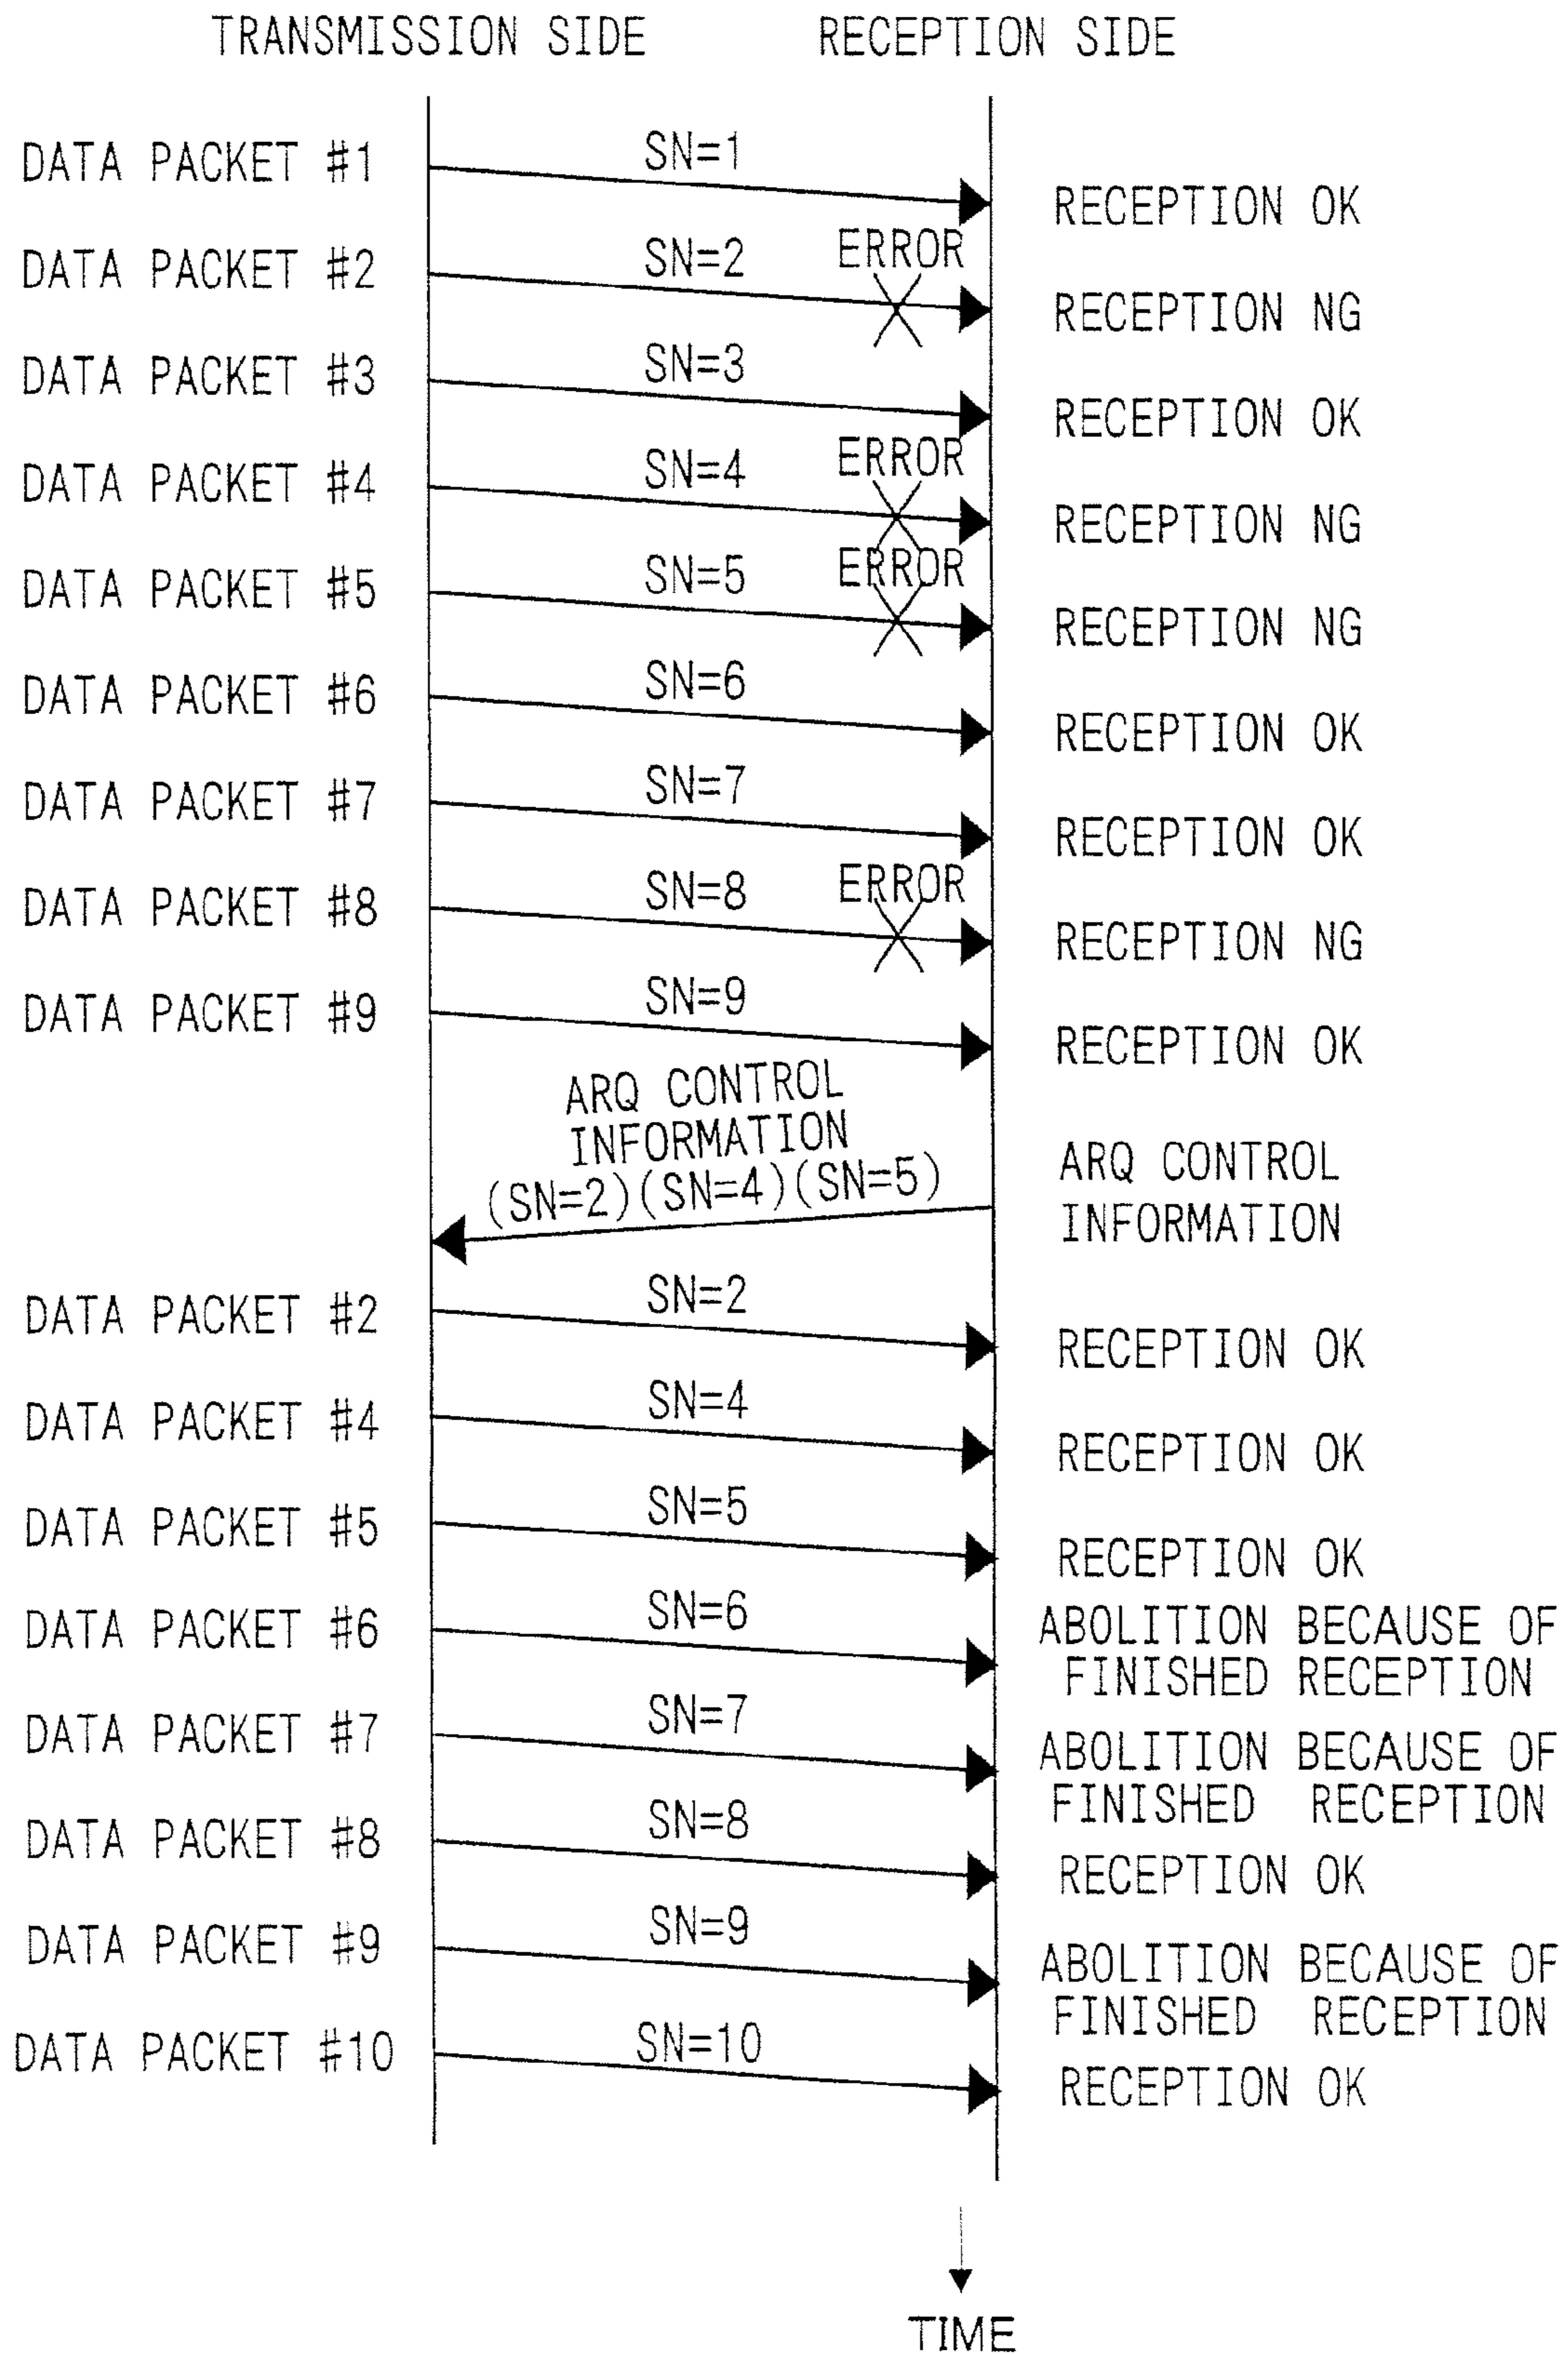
TRANSMISSION SIDE RECEPTION SIDE

DATA PACKET #1 SN=1 RECEPTION OK

DATA PACKET #2 SN=2 ERROR RECEPTION NG

DATA PACKET #3 SN=3 RECEPTION OK

DATA PACKET #4 SN=4 ERROR RECEPTION NG

DATA PACKET #5 SN=5 ERROR RECEPTION NG

DATA PACKET #6 SN=6 RECEPTION OK

DATA PACKET #7 SN=7 RECEPTION OK

DATA PACKET #8 SN=8 ERROR RECEPTION NG

DATA PACKET #9 SN=9 RECEPTION OK

ARQ CONTROL INFORMATION (SN=2)(SN=4)(SN=5)

ARQ CONTROL INFORMATION

DATA PACKET #2 SN=2 RECEPTION OK

DATA PACKET #4 SN=4 RECEPTION OK

DATA PACKET #5 SN=5 RECEPTION OK

DATA PACKET #6 SN=6 ABOLITION BECAUSE OF FINISHED RECEPTION

DATA PACKET #7 SN=7 ABOLITION BECAUSE OF FINISHED RECEPTION

DATA PACKET #8 SN=8 RECEPTION OK

DATA PACKET #9 SN=9 ABOLITION BECAUSE OF FINISHED RECEPTION

DATA PACKET #10 SN=10 RECEPTION OK

TIME